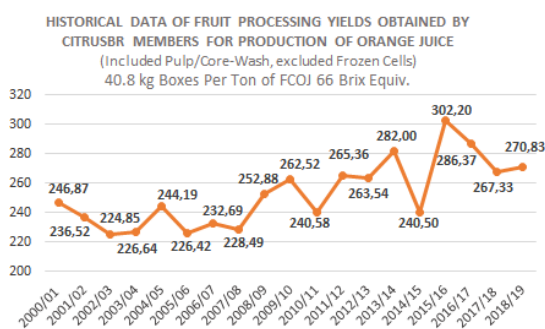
HISTORICAL DATA OF FRUIT PROCESSING YIELDS OBTAINED BY CITRUSBR MEMBERS FOR PRODUCTION OF ORANGE JUICE

(Included Pulp/Core-Wash, excluded Frozen Cells)

40.8 kg Boxes Per Ton of FCOJ 66 Brix Equiv.

320
300
280
260
240
220
200

246,87
236,52
224,85
226,64
244,19
226,42
232,69
228,49
252,88
262,52
240,58
265,36
263,54
282,00
240,50
302,20
286,37
267,33
270,83

2000/01
2001/02
2002/03
2003/04
2004/05
2005/06
2006/07
2007/08
2008/09
2009/10
2010/11
2011/12
2012/13
2013/14
2014/15
2015/16
2016/17
2017/18
2018/19